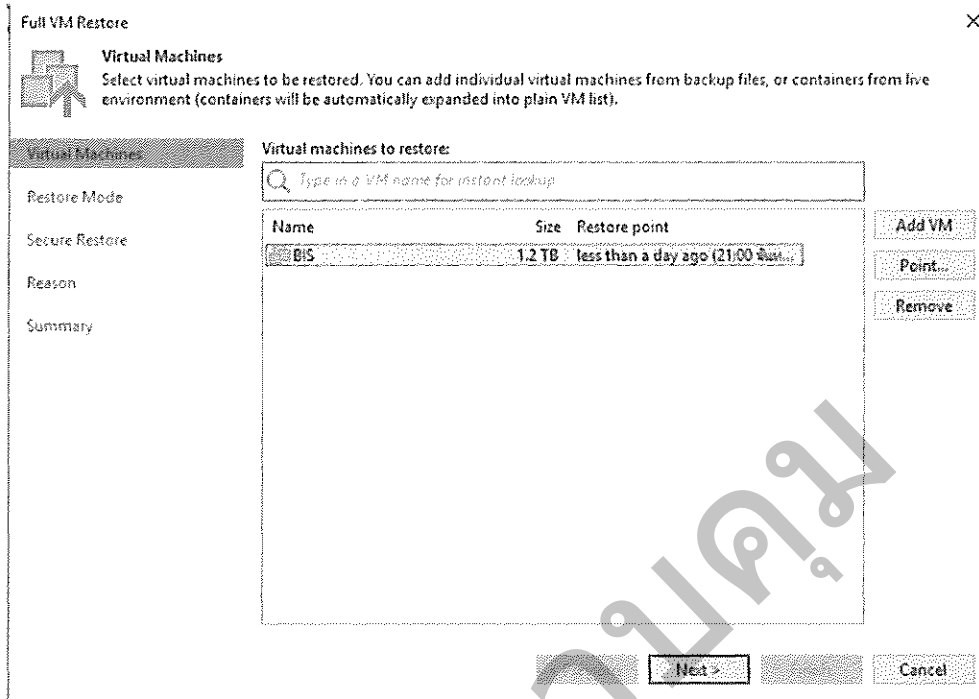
Full VM Restore

Virtual Machines
Select virtual machines to be restored. You can add individual virtual machines from backup files, or containers from live environment (containers will be automatically expanded into plain VM list).

Virtual Machines
Restore Mode
Secure Restore
Reason
Summary

Virtual machines to restore:
Type in a VM name for instant lookup

| Name | Size | Restore point |
|---|---|---|
| BIS | 1.2 TB | less than a day ago (21:00 จันท... |

Add VM
Point...
Remove

Next >
Cancel